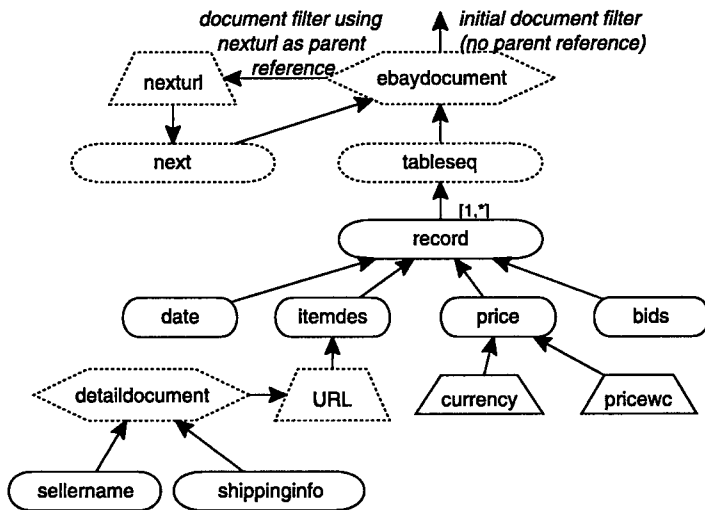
document filter using nexturl as parent reference

initial document filter (no parent reference)

nexturl

ebaydocument

next

tableseq

[1,*]

record

date

itemdes

price

bids

detaildocument

URL

currency

pricewc

sellername

shippinginfo